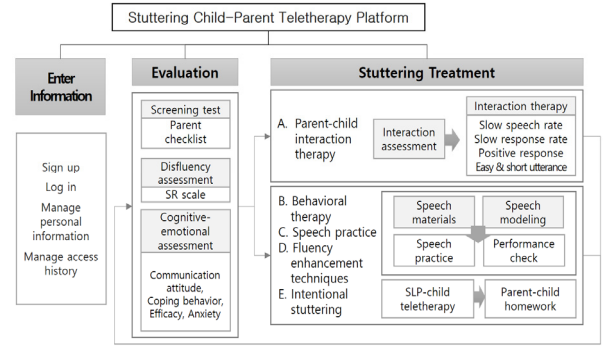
Stuttering Child–Parent Teletherapy Platform

Enter Information

Sign up
Log in
Manage personal information
Manage access history

Evaluation

Screening test
Parent checklist

Disfluency assessment
SR scale

Cognitive-emotional assessment

Communication attitude, Coping behavior, Efficacy, Anxiety

Stuttering Treatment

A. Parent-child interaction therapy

Interaction assessment

Interaction therapy
Slow speech rate
Slow response rate
Positive response
Easy & short utterance

B. Behavioral therapy
C. Speech practice
D. Fluency enhancement techniques
E. Intentional stuttering

Speech materials
Speech modeling
Speech practice
Performance check

SLP-child teletherapy
Parent-child homework